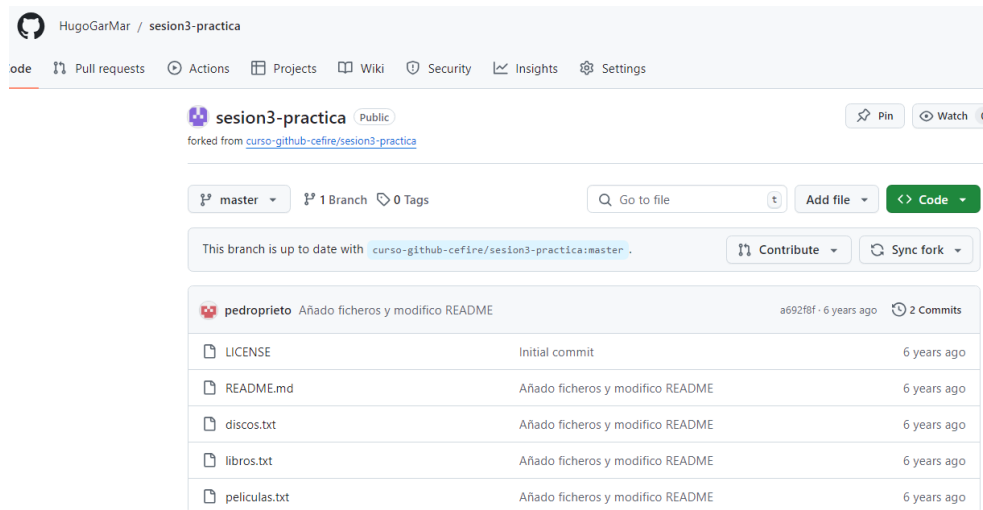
HugoGarMar / sesion3-practica

ode Pull requests Actions Projects Wiki Security Insights Settings

sesion3-practica Public

forked from curso-github-cefire/sesion3-practica

Pin Watch

master 1 Branch 0 Tags Go to file t Add file Code

This branch is up to date with curso-github-cefire/sesion3-practica:master. Contribute Sync fork

pedroprieto Añado ficheros y modifico README a692f8f · 6 years ago 2 Commits

| | | |
|---|---|---|
| LICENSE | Initial commit | 6 years ago |
| README.md | Añado ficheros y modifico README | 6 years ago |
| discos.txt | Añado ficheros y modifico README | 6 years ago |
| libros.txt | Añado ficheros y modifico README | 6 years ago |
| peliculas.txt | Añado ficheros y modifico README | 6 years ago |